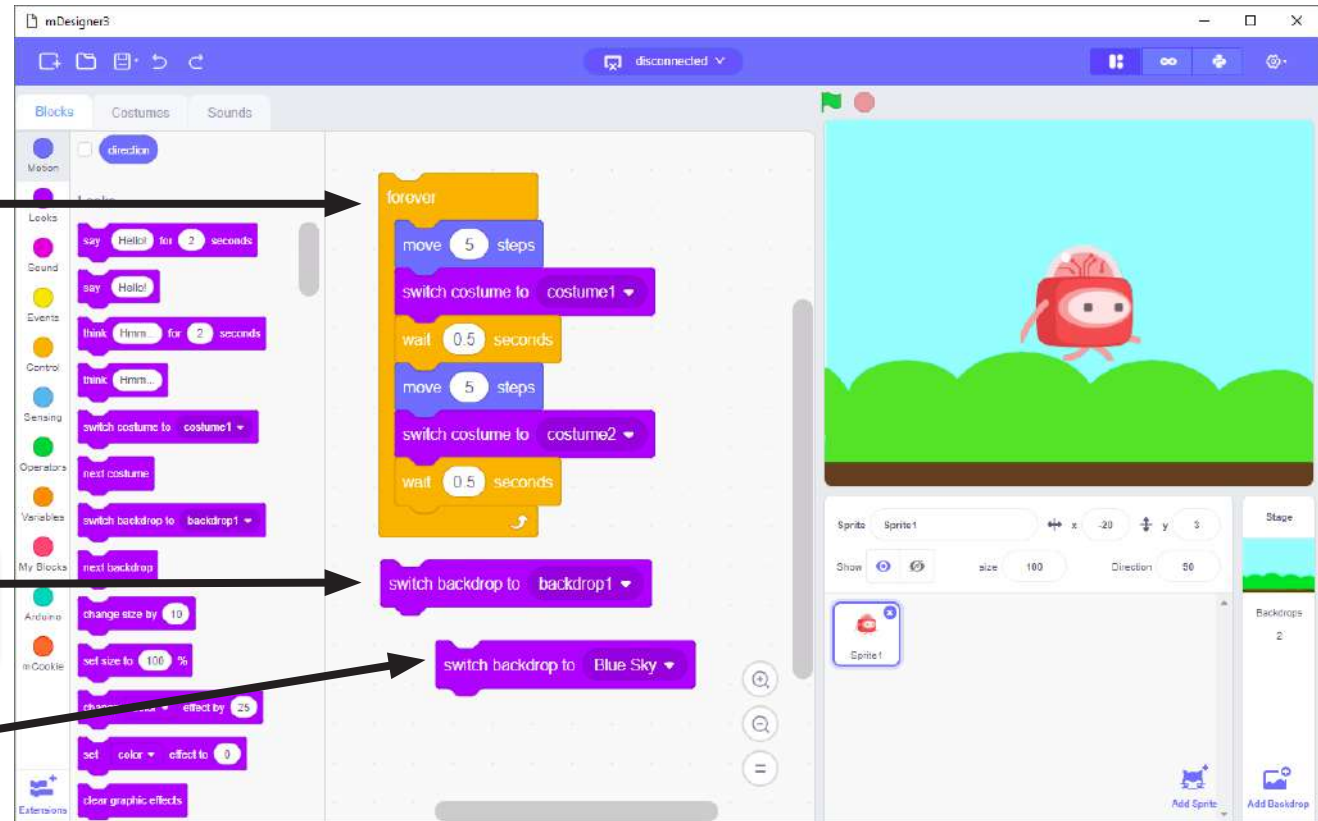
mDesigner3

disconnected

Blocks Costumes Sounds

Motion
Looks
Sound
Events
Control
Sensing
Operators
Variables
My Blocks
Arduino
mCookie
Extensions

direction

Looks

say Hello! for 2 seconds
say Hello!
think Hmm... for 2 seconds
think Hmm...
switch costume to costume1
next costume
switch backdrop to backdrop1
next backdrop
change size by 10
set size to 100 %
change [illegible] effect by 25
set color effect to 0
clear graphic effects

forever
move 5 steps
switch costume to costume1
wait 0.5 seconds
move 5 steps
switch costume to costume2
wait 0.5 seconds

switch backdrop to backdrop1

switch backdrop to Blue Sky

Sprite Sprite1 x -20 y 3
Show size 100 Direction 90

Sprite1

Add Sprite

Stage
Backdrops
2

Add Backdrop